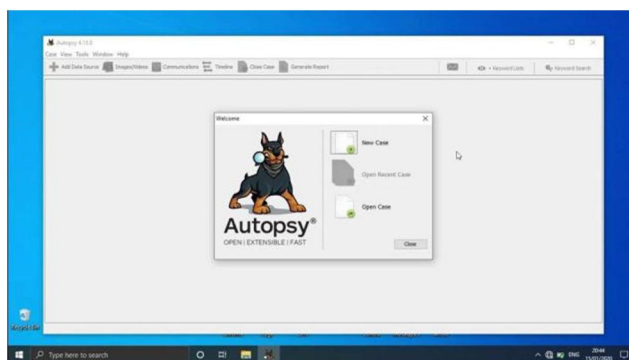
Autopsy 4.13.0

Case View Tools Window Help

Add Data Source Images/Videos Communications Timeline Close Case Generate Report

Keyword Lists Keyword Search

Welcome

Autopsy®

OPEN | EXTENSIBLE | FAST

New Case

Open Recent Case

Open Case

Close

Recycle Bin

Type here to search

ENG 20:44 15/01/2020